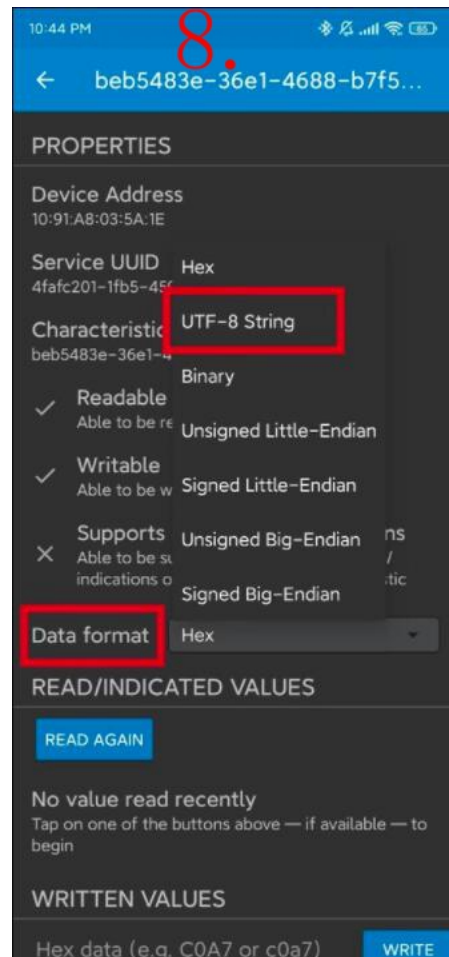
10:44 PM

8.

beb5483e-36e1-4688-b7f5...

PROPERTIES

Device Address
10:91:A8:03:5A:1E

Service UUID
4fafc201-1fb5-45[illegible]

Characteristic
beb5483e-36e1-4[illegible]

Readable
Able to be re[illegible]

Writable
Able to be w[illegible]

Supports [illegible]ns
Able to be su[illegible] /
indications o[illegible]tic

Hex
UTF-8 String
Binary
Unsigned Little-Endian
Signed Little-Endian
Unsigned Big-Endian
Signed Big-Endian

Data format
Hex

READ/INDICATED VALUES

READ AGAIN

No value read recently
Tap on one of the buttons above — if available — to begin

WRITTEN VALUES

Hex data (e.g. C0A7 or c0a7)
WRITE